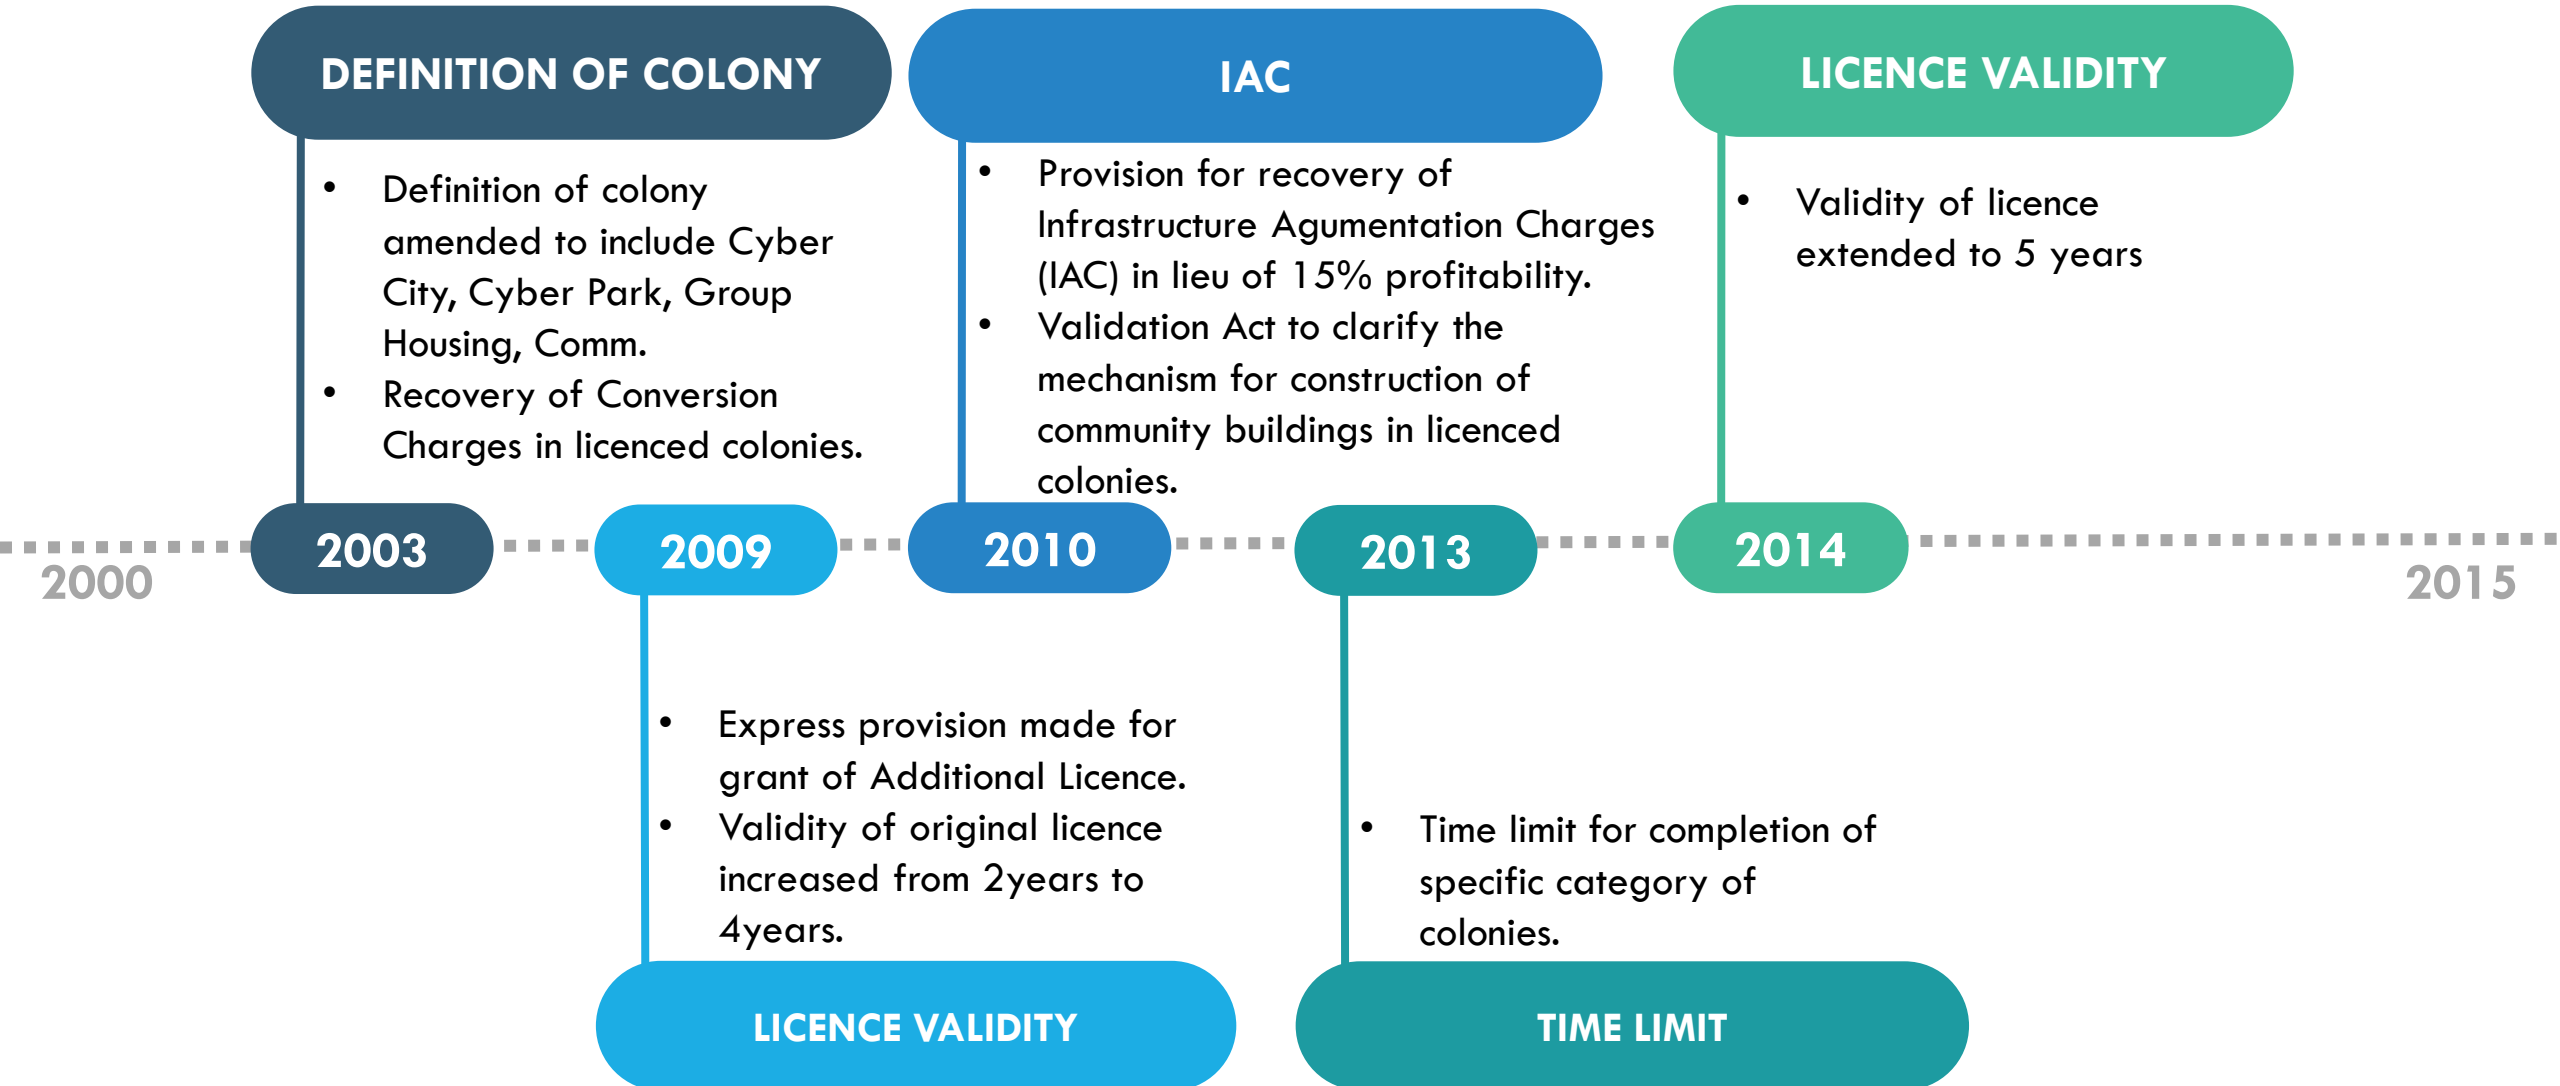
DEFINITION OF COLONY

- Definition of colony amended to include Cyber City, Cyber Park, Group Housing, Comm.
- Recovery of Conversion Charges in licenced colonies.

IAC

- Provision for recovery of Infrastructure Agumentation Charges (IAC) in lieu of 15% profitability.
- Validation Act to clarify the mechanism for construction of community buildings in licenced colonies.

LICENCE VALIDITY

- Validity of licence extended to 5 years

2000

2003

2009

2010

2013

2014

2015

- Express provision made for grant of Additional Licence.
- Validity of original licence increased from 2years to 4years.

LICENCE VALIDITY

- Time limit for completion of specific category of colonies.

TIME LIMIT